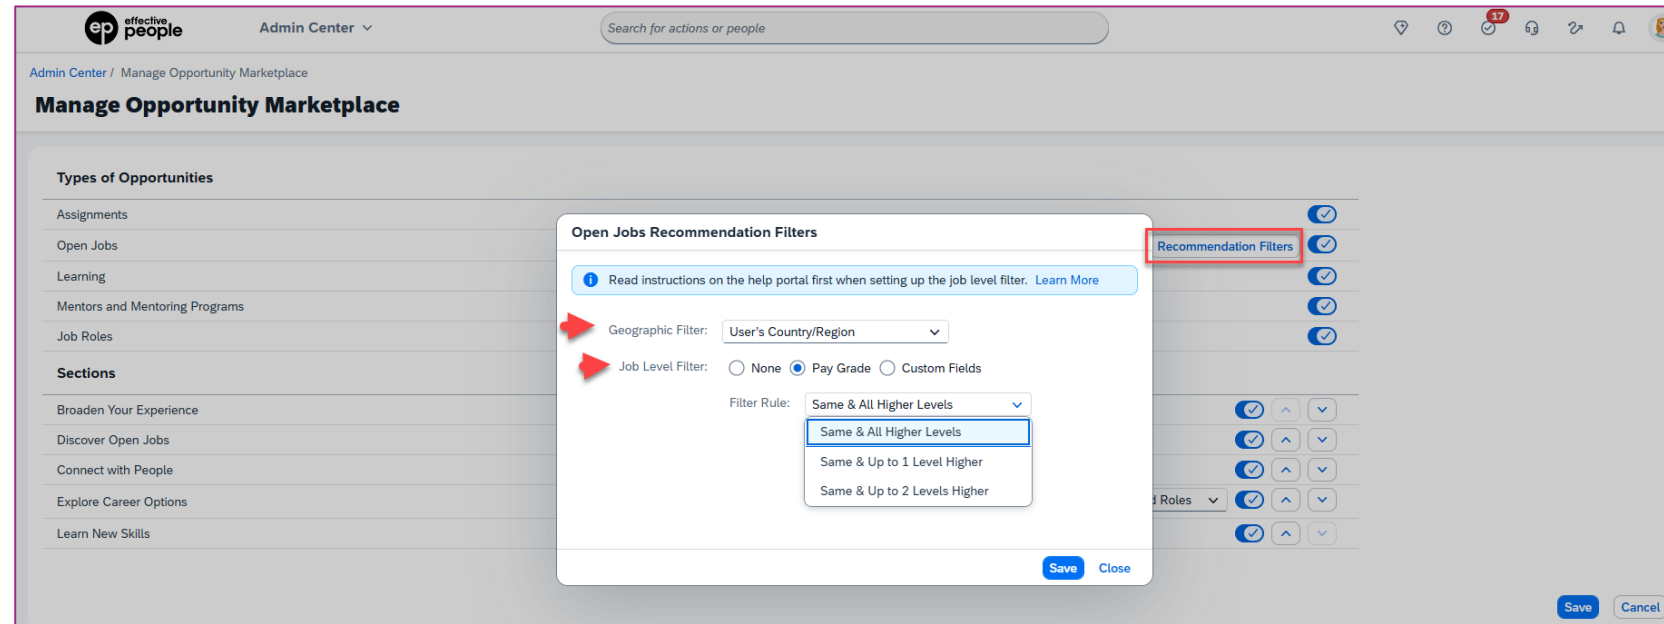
ep effective people

Admin Center

Search for actions or people

17

Admin Center / Manage Opportunity Marketplace

Manage Opportunity Marketplace

Types of Opportunities

Assignments

Open Jobs

Recommendation Filters

Learning

Mentors and Mentoring Programs

Job Roles

Sections

Broaden Your Experience

Discover Open Jobs

Connect with People

Explore Career Options

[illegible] Roles

Learn New Skills

Open Jobs Recommendation Filters

Read instructions on the help portal first when setting up the job level filter. Learn More

Geographic Filter: User's Country/Region

Job Level Filter: None Pay Grade Custom Fields

Filter Rule: Same & All Higher Levels

Same & All Higher Levels

Same & Up to 1 Level Higher

Same & Up to 2 Levels Higher

Save Close

Save Cancel